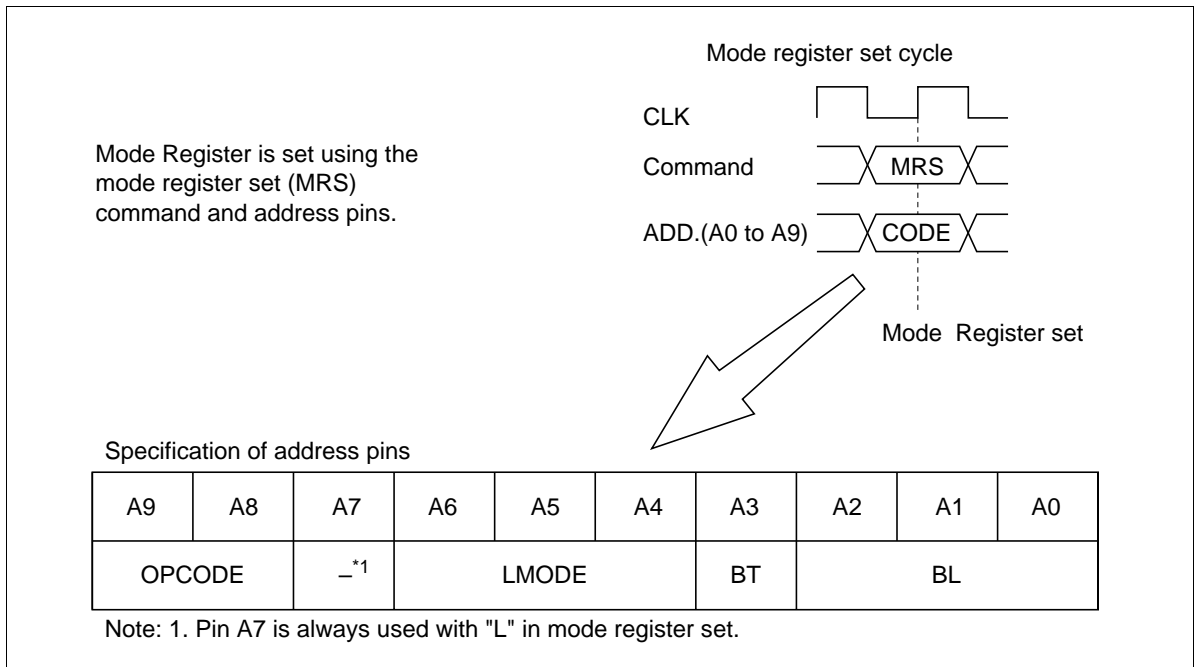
Mode register set cycle

CLK

Mode Register is set using the mode register set (MRS) command and address pins.

Command

MRS

ADD.(A0 to A9)

CODE

Mode Register set

Specification of address pins

| A9 | A8 | A7 | A6 | A5 | A4 | A3 | A2 | A1 | A0 |
|---|---|---|---|---|---|---|---|---|---|
| OPCODE | | $-^{*1}$ | LMODE | | | BT | BL | | |

Note: 1. Pin A7 is always used with "L" in mode register set.